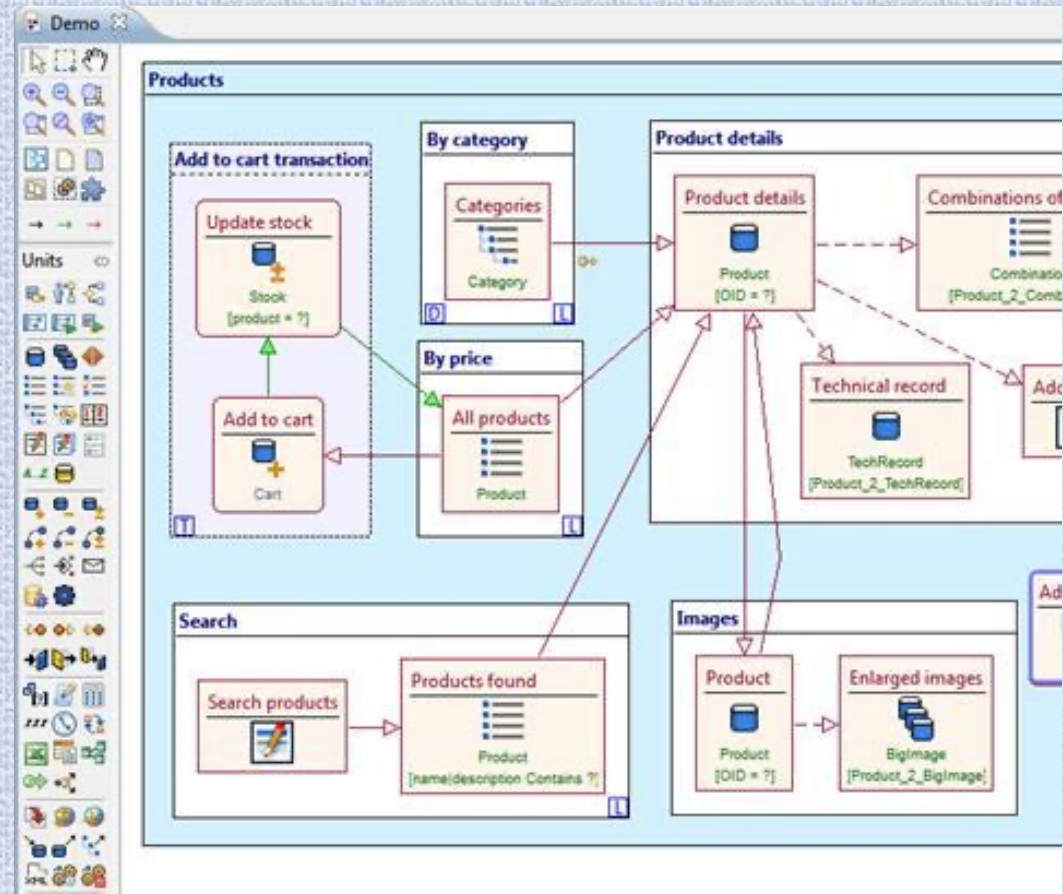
Demo

Units

Products

Add to cart transaction

Update stock

Stock
[product = ?]

Add to cart

Cart

T

By category

Categories

Category

D L

By price

All products

Product

L

Product details

Product details

Product
[OID = ?]

Combinations of

Combinatio
[Product_2_Comb

Technical record

TechRecord
[Product_2_TechRecord]

Ad

Search

Search products

Products found

Product
[name|description Contains ?]

L

Images

Product

Product
[OID = ?]

Enlarged images

BigImage
[Product_2_BigImage]

Ad